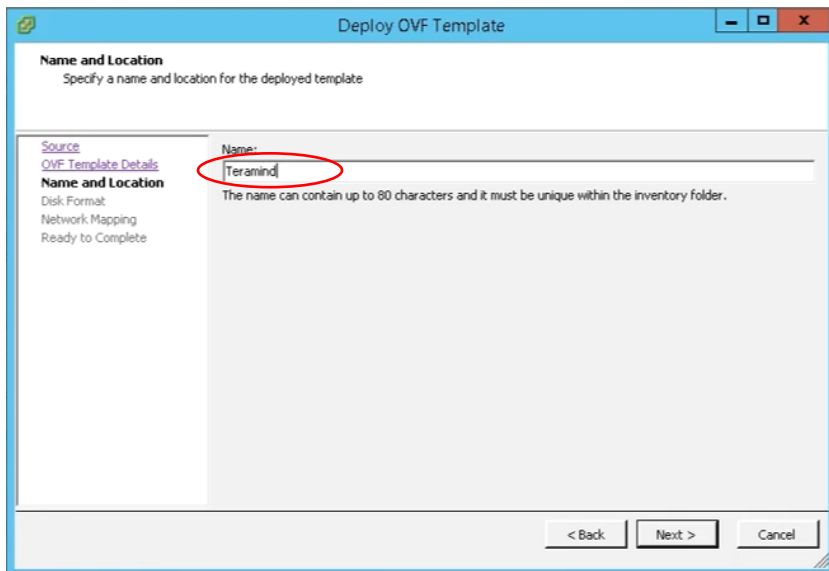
Deploy OVF Template

Name and Location
Specify a name and location for the deployed template

Source
OVF Template Details
Name and Location
Disk Format
Network Mapping
Ready to Complete

Name:
Teramind
The name can contain up to 80 characters and it must be unique within the inventory folder.

< Back
Next >
Cancel